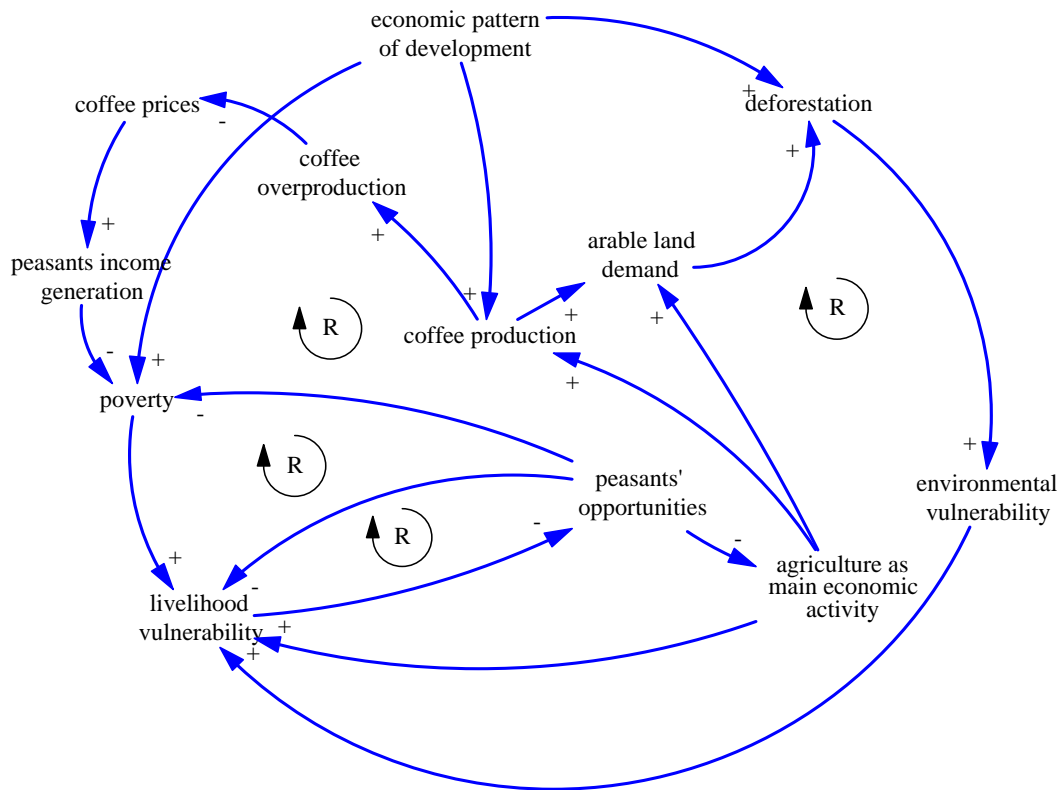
economic pattern of development

coffee prices

-

coffee overproduction

+

deforestation

+

+

arable land demand

peasants income generation

+

+

coffee production

+

R

R

+

-

+

poverty

-

+

R

peasants' opportunities

R

-

-

+

livelihood vulnerability

-

+

+

agriculture as main economic activity

+

environmental vulnerability